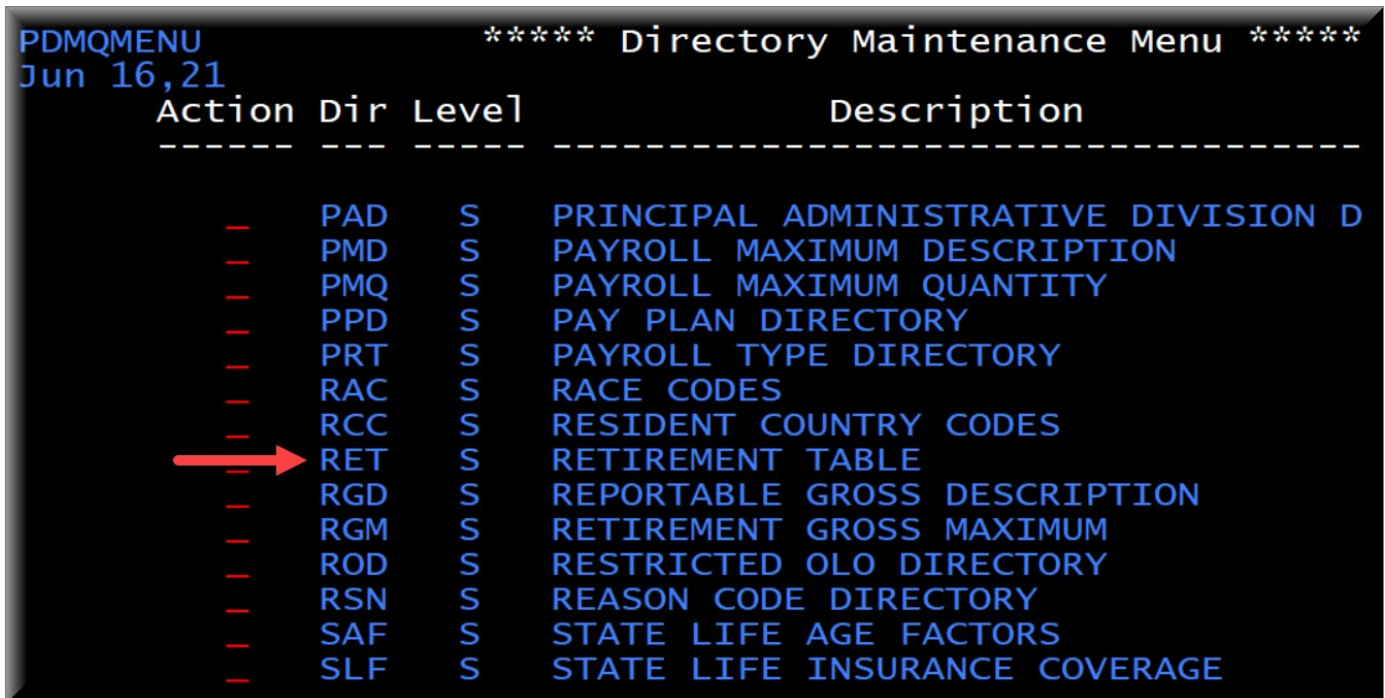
PDMQMENU ***** Directory Maintenance Menu *****
Jun 16,21

| Action | Dir | Level | Description |
|---|---|---|---|
| _ | PAD | S | PRINCIPAL ADMINISTRATIVE DIVISION D |
| _ | PMD | S | PAYROLL MAXIMUM DESCRIPTION |
| _ | PMQ | S | PAYROLL MAXIMUM QUANTITY |
| _ | PPD | S | PAY PLAN DIRECTORY |
| _ | PRT | S | PAYROLL TYPE DIRECTORY |
| _ | RAC | S | RACE CODES |
| _ | RCC | S | RESIDENT COUNTRY CODES |
| _ | RET | S | RETIREMENT TABLE |
| _ | RGD | S | REPORTABLE GROSS DESCRIPTION |
| _ | RGM | S | RETIREMENT GROSS MAXIMUM |
| _ | ROD | S | RESTRICTED OLO DIRECTORY |
| _ | RSN | S | REASON CODE DIRECTORY |
| _ | SAF | S | STATE LIFE AGE FACTORS |
| _ | SLF | S | STATE LIFE INSURANCE COVERAGE |